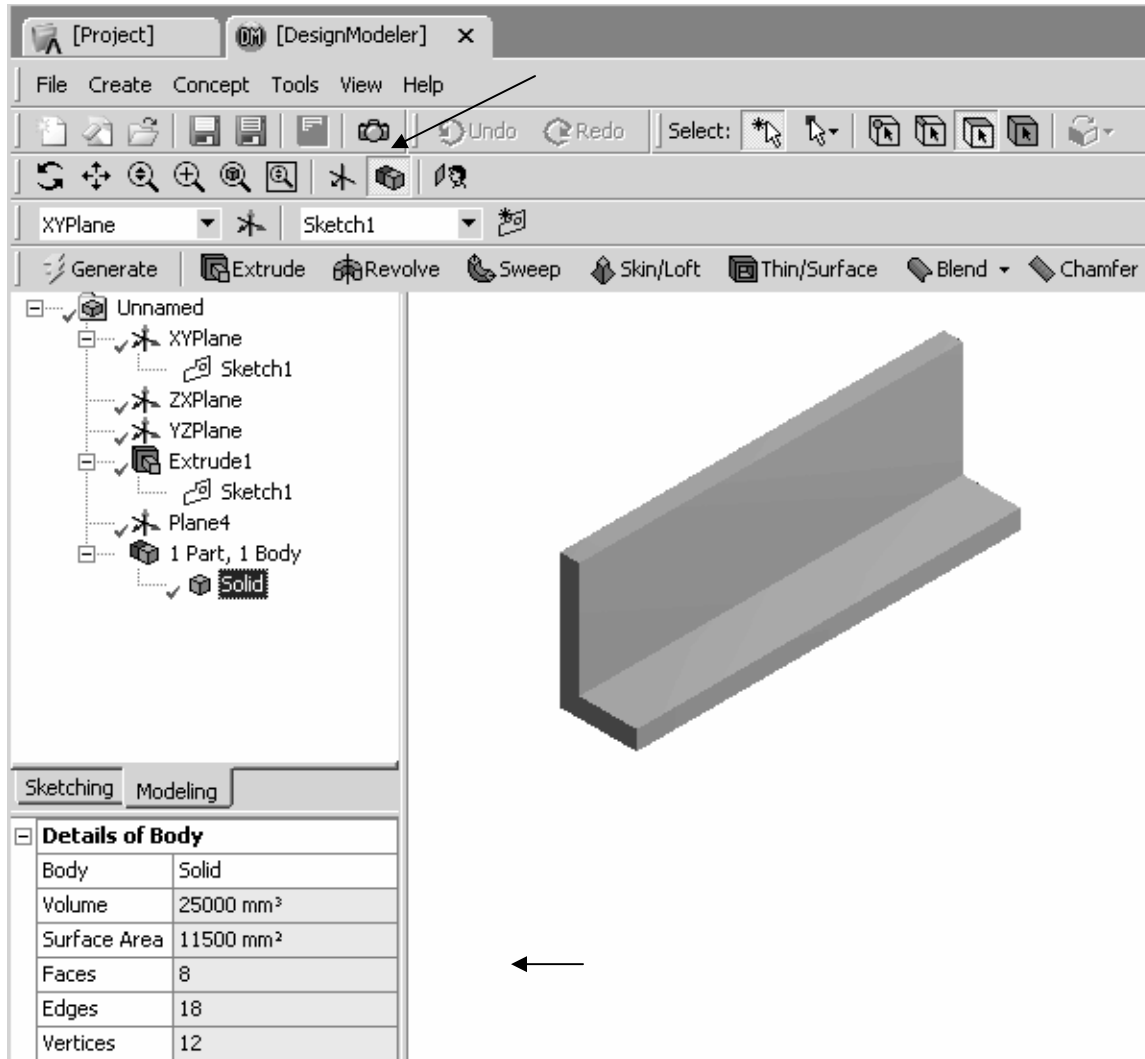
[Project]
[DesignModeler] ×

File Create Concept Tools View Help

Undo Redo Select:

XYPlane Sketch1

Generate Extrude Revolve Sweep Skin/Loft Thin/Surface Blend Chamfer

Unnamed
XYPlane
Sketch1
ZXPlane
YZPlane
Extrude1
Sketch1
Plane4
1 Part, 1 Body
Solid

Sketching Modeling

| Details of Body | |
|---|---|
| Body | Solid |
| Volume | 25000 mm³ |
| Surface Area | 11500 mm² |
| Faces | 8 |
| Edges | 18 |
| Vertices | 12 |